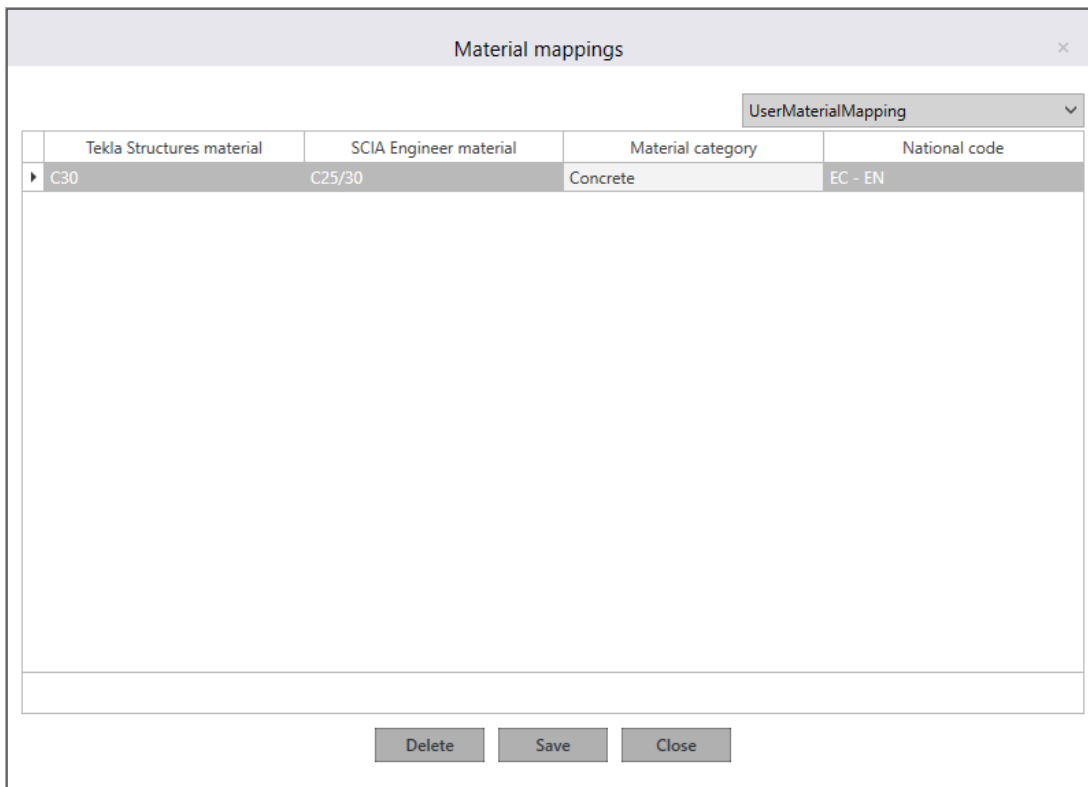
Material mappings

×

UserMaterialMapping

| | Tekla Structures material | SCIA Engineer material | Material category | National code |
|---|---|---|---|---|
| ▸ | C30 | C25/30 | Concrete | EC - EN |

Delete Save Close